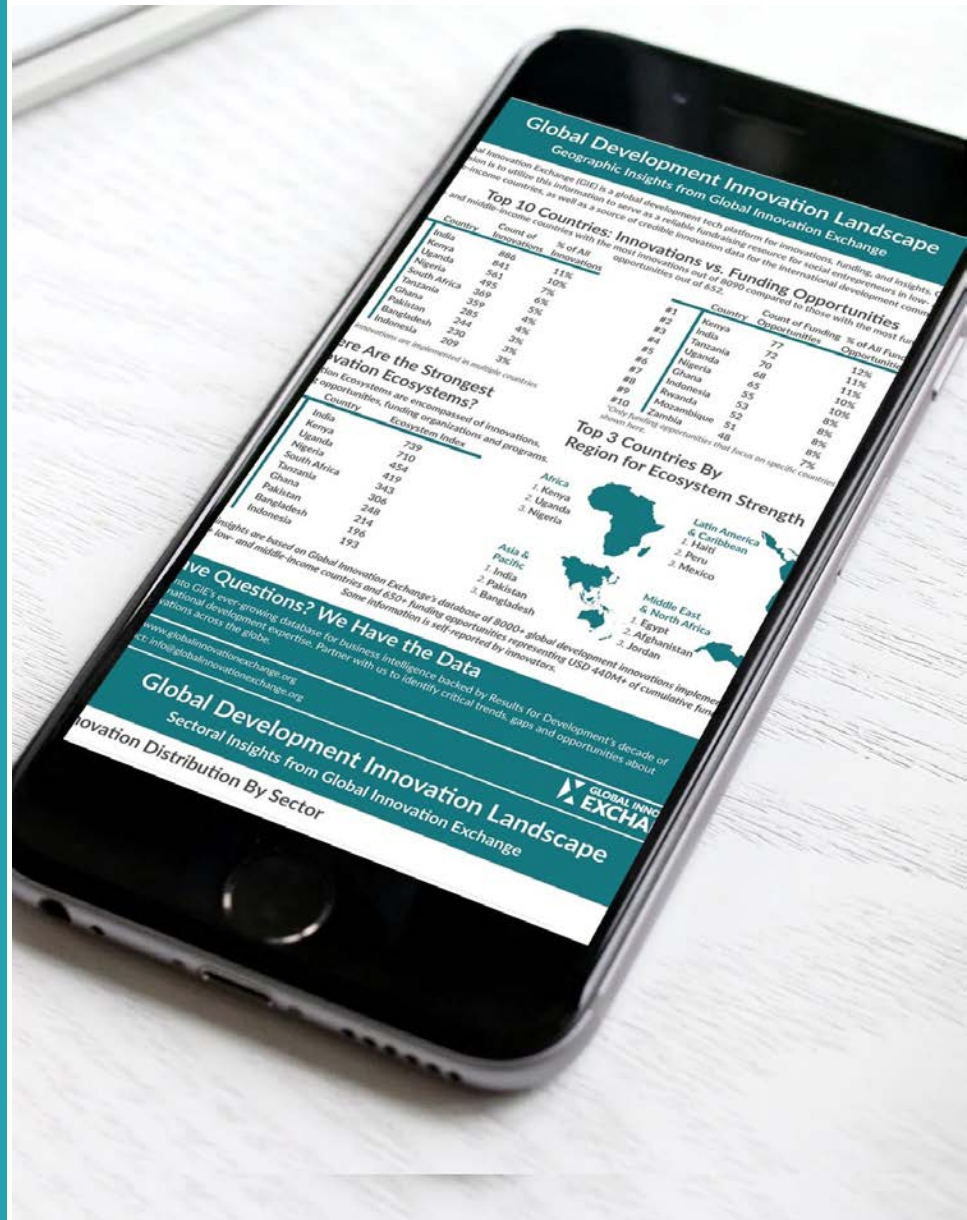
Global Development Innovation Landscape
Geographic Insights from Global Innovation Exchange

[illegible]al Innovation Exchange (GIE) is a global development tech platform for innovations, funding, and insights. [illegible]ion is to utilize this information to serve as a reliable fundraising resource for social entrepreneurs in low- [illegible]-income countries, as well as a source of credible innovation data for the international development comm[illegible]

Top 10 Countries: Innovations vs. Funding Opportunities
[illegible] and middle-income countries with the most innovations out of 8090 compared to those with the most fun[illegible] opportunities out of 652.

| Country | Count of Innovations | % of All Innovations |
|---|---|---|
| India | 886 | 11% |
| Kenya | 841 | 10% |
| Uganda | 561 | 7% |
| Nigeria | 495 | 6% |
| South Africa | 369 | 5% |
| Tanzania | 359 | 4% |
| Ghana | 285 | 4% |
| Pakistan | 244 | 3% |
| Bangladesh | 230 | 3% |
| Indonesia | 209 | 3% |

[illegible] innovations are implemented in multiple countries

| | Country | Count of Funding Opportunities | % of All Fun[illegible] Opportuniti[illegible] |
|---|---|---|---|
| #1 | Kenya | 77 | 12% |
| #2 | India | 72 | 11% |
| #3 | Tanzania | 70 | 11% |
| #4 | Uganda | 68 | 10% |
| #5 | Nigeria | 65 | 10% |
| #6 | Ghana | 55 | 8% |
| #7 | Indonesia | 53 | 8% |
| #8 | Rwanda | 52 | 8% |
| #9 | Mozambique | 51 | 8% |
| #10 | Zambia | 48 | 7% |

*Only funding opportunities that focus on specific countri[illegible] shown here.

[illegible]ere Are the Strongest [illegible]vation Ecosystems?
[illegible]tion Ecosystems are encompassed of innovations, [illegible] opportunities, funding organizations and programs.

| Country | Ecosystem Index |
|---|---|
| India | 739 |
| Kenya | 710 |
| Uganda | 454 |
| Nigeria | 419 |
| South Africa | 343 |
| Tanzania | 306 |
| Ghana | 248 |
| Pakistan | 214 |
| Bangladesh | 196 |
| Indonesia | 193 |

Top 3 Countries By Region for Ecosystem Strength

Africa
1. Kenya
2. Uganda
3. Nigeria

Latin America & Caribbean
1. Haiti
2. Peru
3. Mexico

Asia & Pacific
1. India
2. Pakistan
3. Bangladesh

Middle East & North Africa
1. Egypt
2. Afghanistan
3. Jordan

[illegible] insights are based on Global Innovation Exchange's database of 8000+ global development innovations implem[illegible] low- and middle-income countries and 650+ funding opportunities representing USD 440M+ of cumulative fun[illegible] Some information is self-reported by innovators.

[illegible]ve Questions? We Have the Data
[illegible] into GIE's ever-growing database for business intelligence backed by Results for Development's decade of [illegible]national development expertise. Partner with us to identify critical trends, gaps and opportunities about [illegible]vations across the globe.
www.globalinnovationexchange.org
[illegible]ct: info@globalinnovationexchange.org

GLOBAL INNO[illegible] EXCHA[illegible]

Global Development Innovation Landscape
Sectoral Insights from Global Innovation Exchange

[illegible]ovation Distribution By Sector